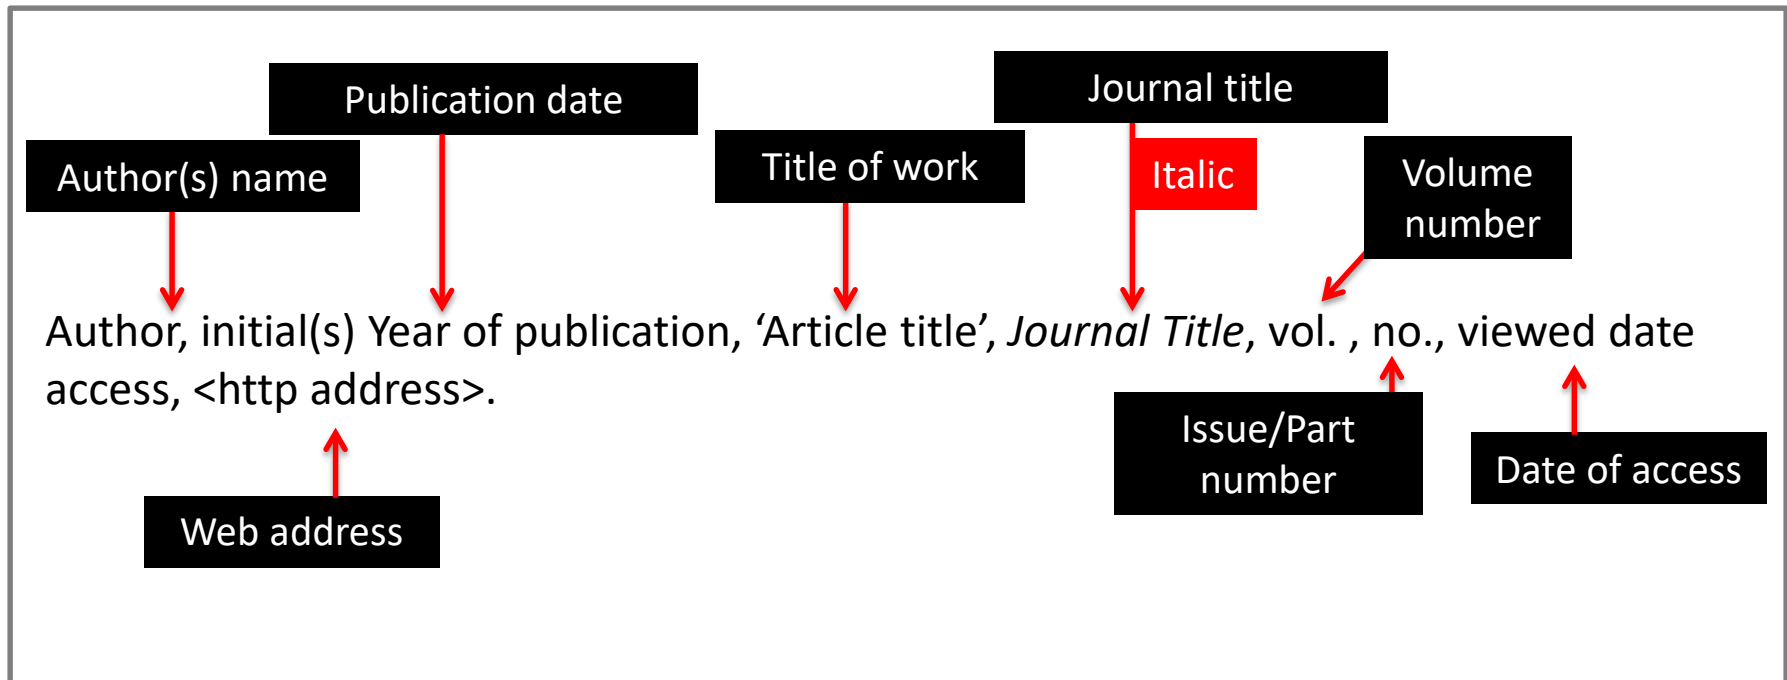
Publication date

Journal title

Author(s) name

Title of work

Italic

Volume number

Author, initial(s) Year of publication, ‘Article title’, *Journal Title*, vol. , no., viewed date access, <http address>.

Issue/Part number

Date of access

Web address